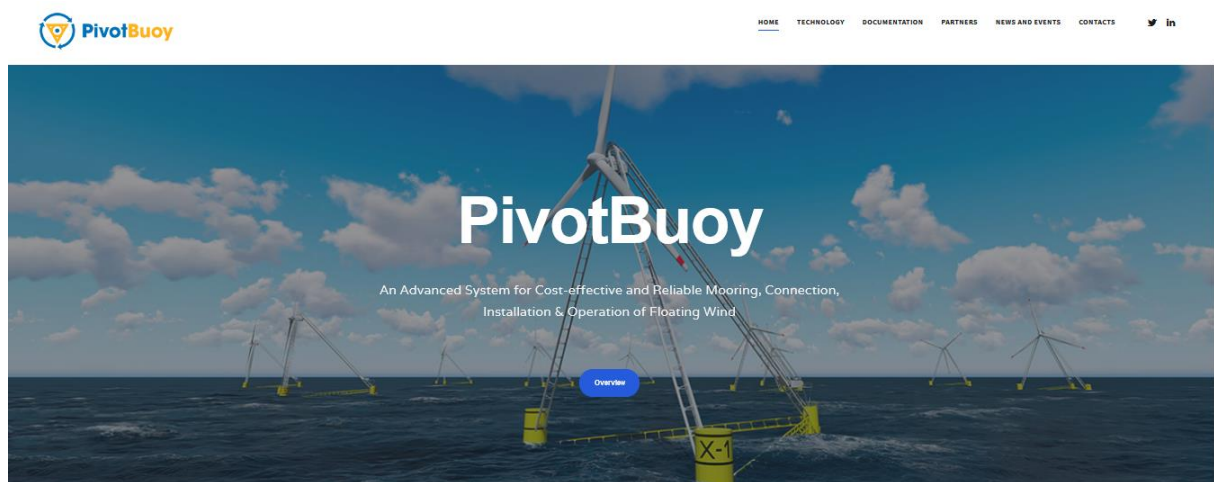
PivotBuoy

HOME TECHNOLOGY DOCUMENTATION PARTNERS NEWS AND EVENTS CONTACTS

PivotBuoy

An Advanced System for Cost-effective and Reliable Mooring, Connection, Installation & Operation of Floating Wind

Overview

X-1